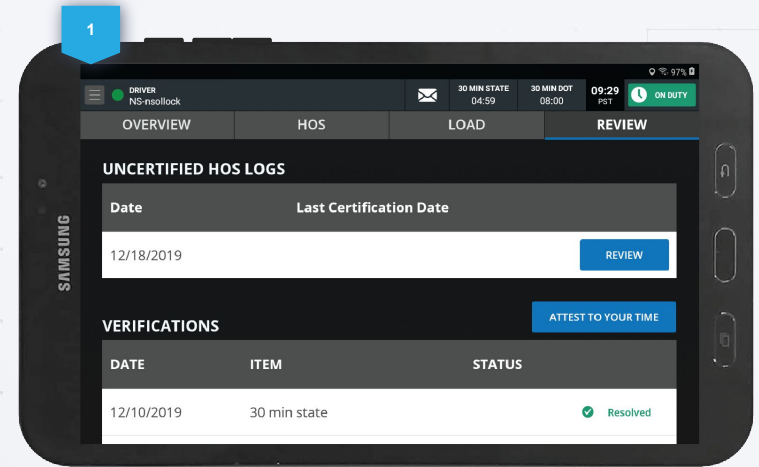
1

97%

DRIVER
NS-nsollock

30 MIN STATE
04:59

30 MIN DOT
08:00

09:29
PST

ON DUTY

OVERVIEW | HOS | LOAD | REVIEW

UNCERTIFIED HOS LOGS

| Date | Last Certification Date | |
|---|---|---|
| 12/18/2019 | | REVIEW |

ATTEST TO YOUR TIME

VERIFICATIONS

| DATE | ITEM | STATUS |
|---|---|---|
| 12/10/2019 | 30 min state | Resolved |

SAMSUNG